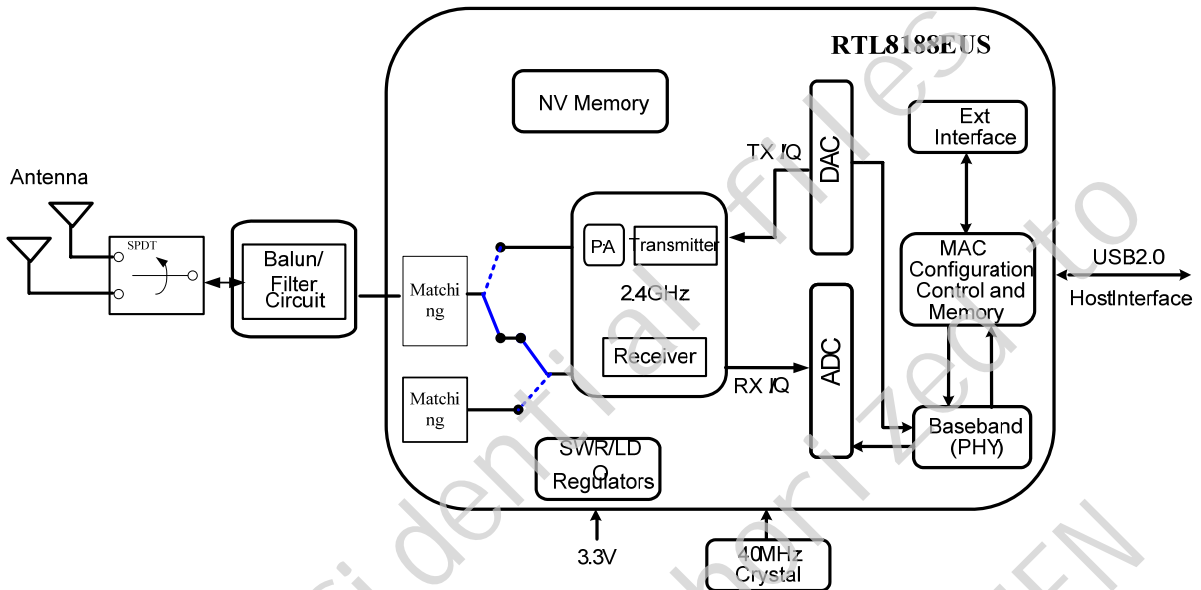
RTL8188EUS

NV Memory

Antenna

SPDT

Balun/ Filter Circuit

Matching

Matching

PA

Transmitter

2.4GHz

Receiver

TX I/Q

RX I/Q

DAC

ADC

Ext Interface

MAC Configuration Control and Memory

USB2.0

HostInterface

Baseband (PHY)

SWR/LDO Regulators

3.3V

40MHz Crystal

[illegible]